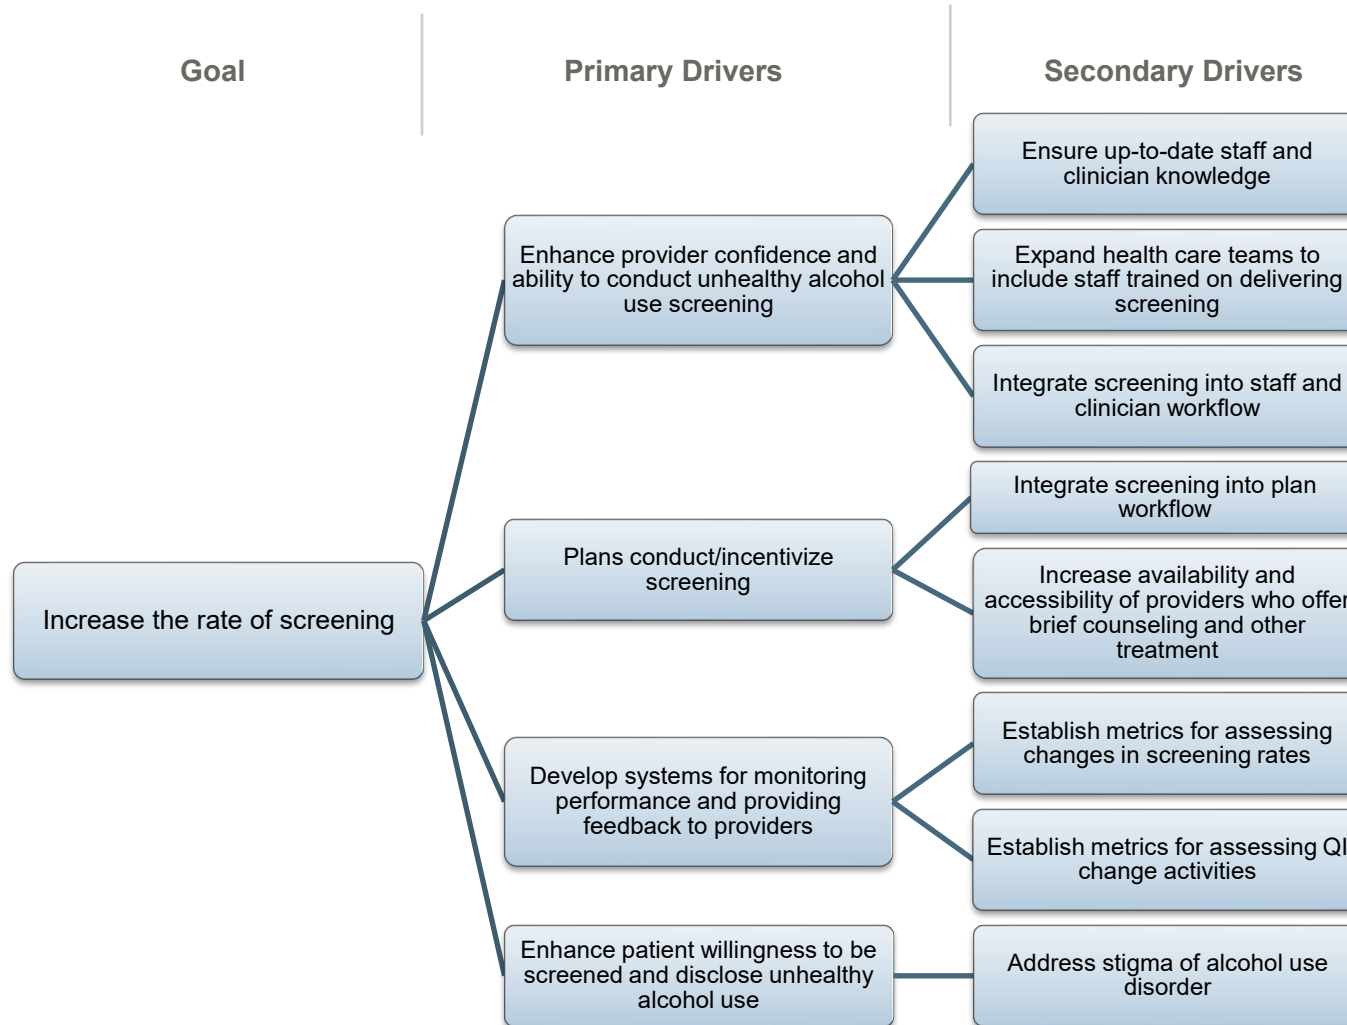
Goal

Primary Drivers

Secondary Drivers

Increase the rate of screening

Enhance provider confidence and ability to conduct unhealthy alcohol use screening

Ensure up-to-date staff and clinician knowledge

Expand health care teams to include staff trained on delivering screening

Integrate screening into staff and clinician workflow

Plans conduct/incentivize screening

Integrate screening into plan workflow

Increase availability and accessibility of providers who offer brief counseling and other treatment

Develop systems for monitoring performance and providing feedback to providers

Establish metrics for assessing changes in screening rates

Establish metrics for assessing QI change activities

Enhance patient willingness to be screened and disclose unhealthy alcohol use

Address stigma of alcohol use disorder